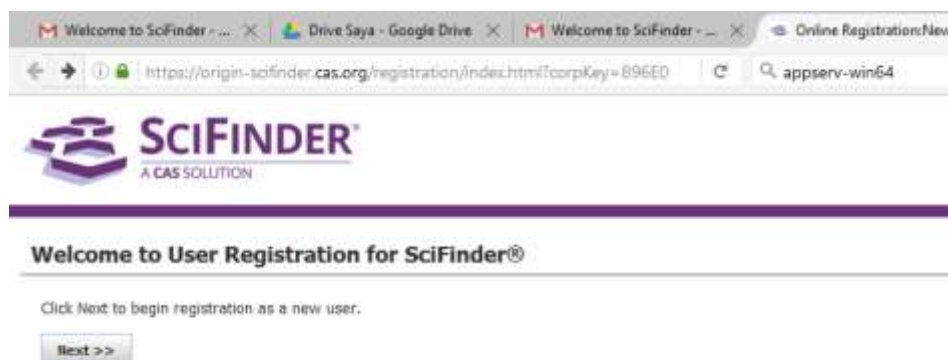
Welcome to SciFinder - ... ×
Drive Saya - Google Drive ×
Welcome to SciFinder - ... ×
Online Registration:New

https://origin-scifinder.cas.org/registration/index.html?corpKey=896E0
appserv-win64

SCIFINDER®
A CAS SOLUTION

Welcome to User Registration for SciFinder®

Click Next to begin registration as a new user.

Next >>